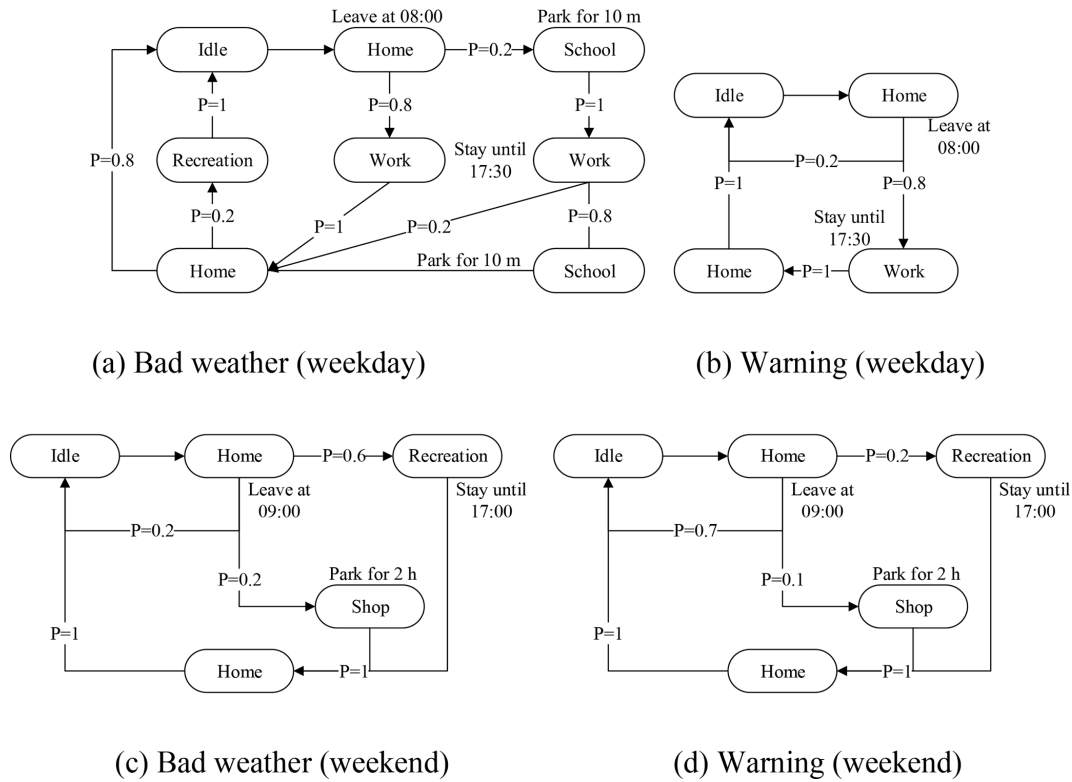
Leave at 08:00

Park for 10 m

Idle

Home

P=0.2

School

P=1

P=0.8

P=1

P=0.8

Recreation

Work

Stay until 17:30

Work

P=0.2

P=1

P=0.2

P=0.8

Home

Park for 10 m

School

(a) Bad weather (weekday)

Idle

Home

Leave at 08:00

P=0.2

P=1

P=0.8

Stay until 17:30

Home

P=1

Work

(b) Warning (weekday)

Idle

Home

P=0.6

Recreation

Leave at 09:00

Stay until 17:00

P=0.2

P=0.2

Park for 2 h

Shop

P=1

Home

P=1

(c) Bad weather (weekend)

Idle

Home

P=0.2

Recreation

Leave at 09:00

Stay until 17:00

P=0.7

P=0.1

Park for 2 h

Shop

P=1

Home

P=1

(d) Warning (weekend)